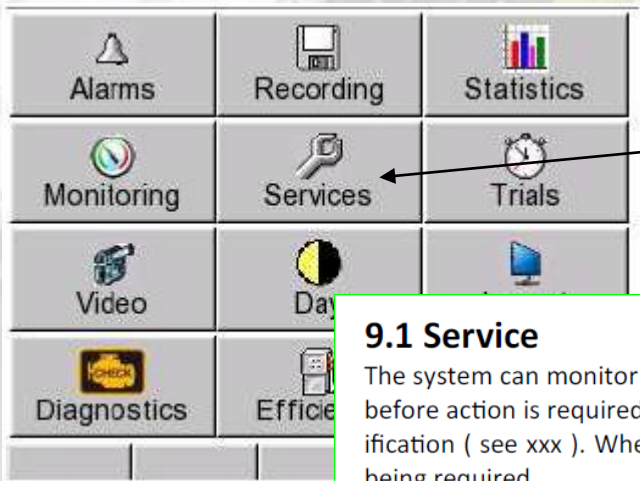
Alarms

Recording

Statistics

Monitoring

Services

Trials

Video

Day

Diagnostics

Efficie

CHECK

9.1 Service

The system can monitor before action is required ification ( see xxx ). Whe being required